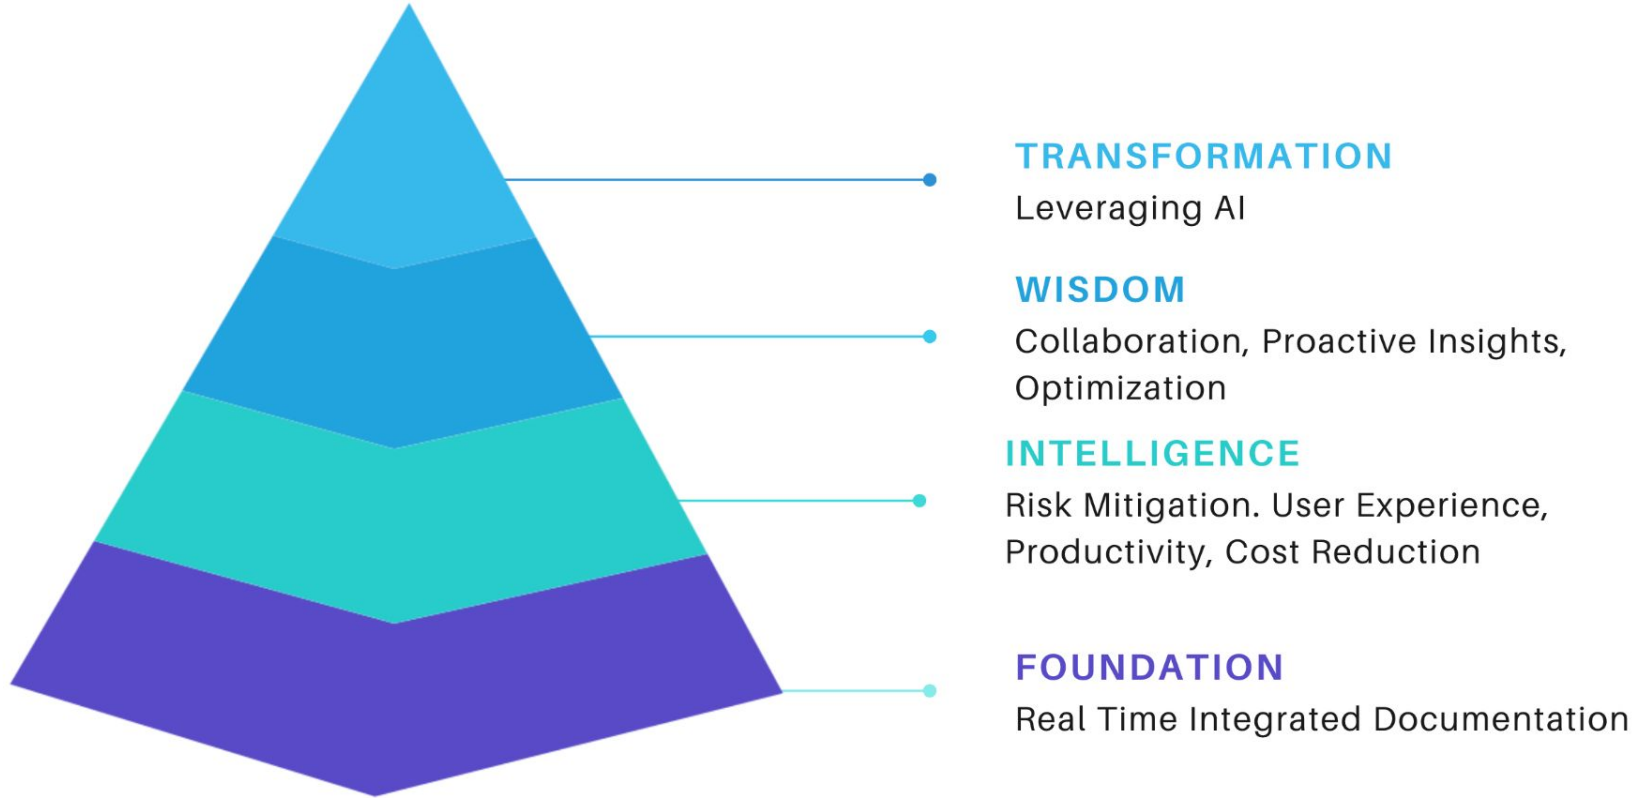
TRANSFORMATION
Leveraging AI

WISDOM
Collaboration, Proactive Insights, Optimization

INTELLIGENCE
Risk Mitigation. User Experience, Productivity, Cost Reduction

FOUNDATION
Real Time Integrated Documentation